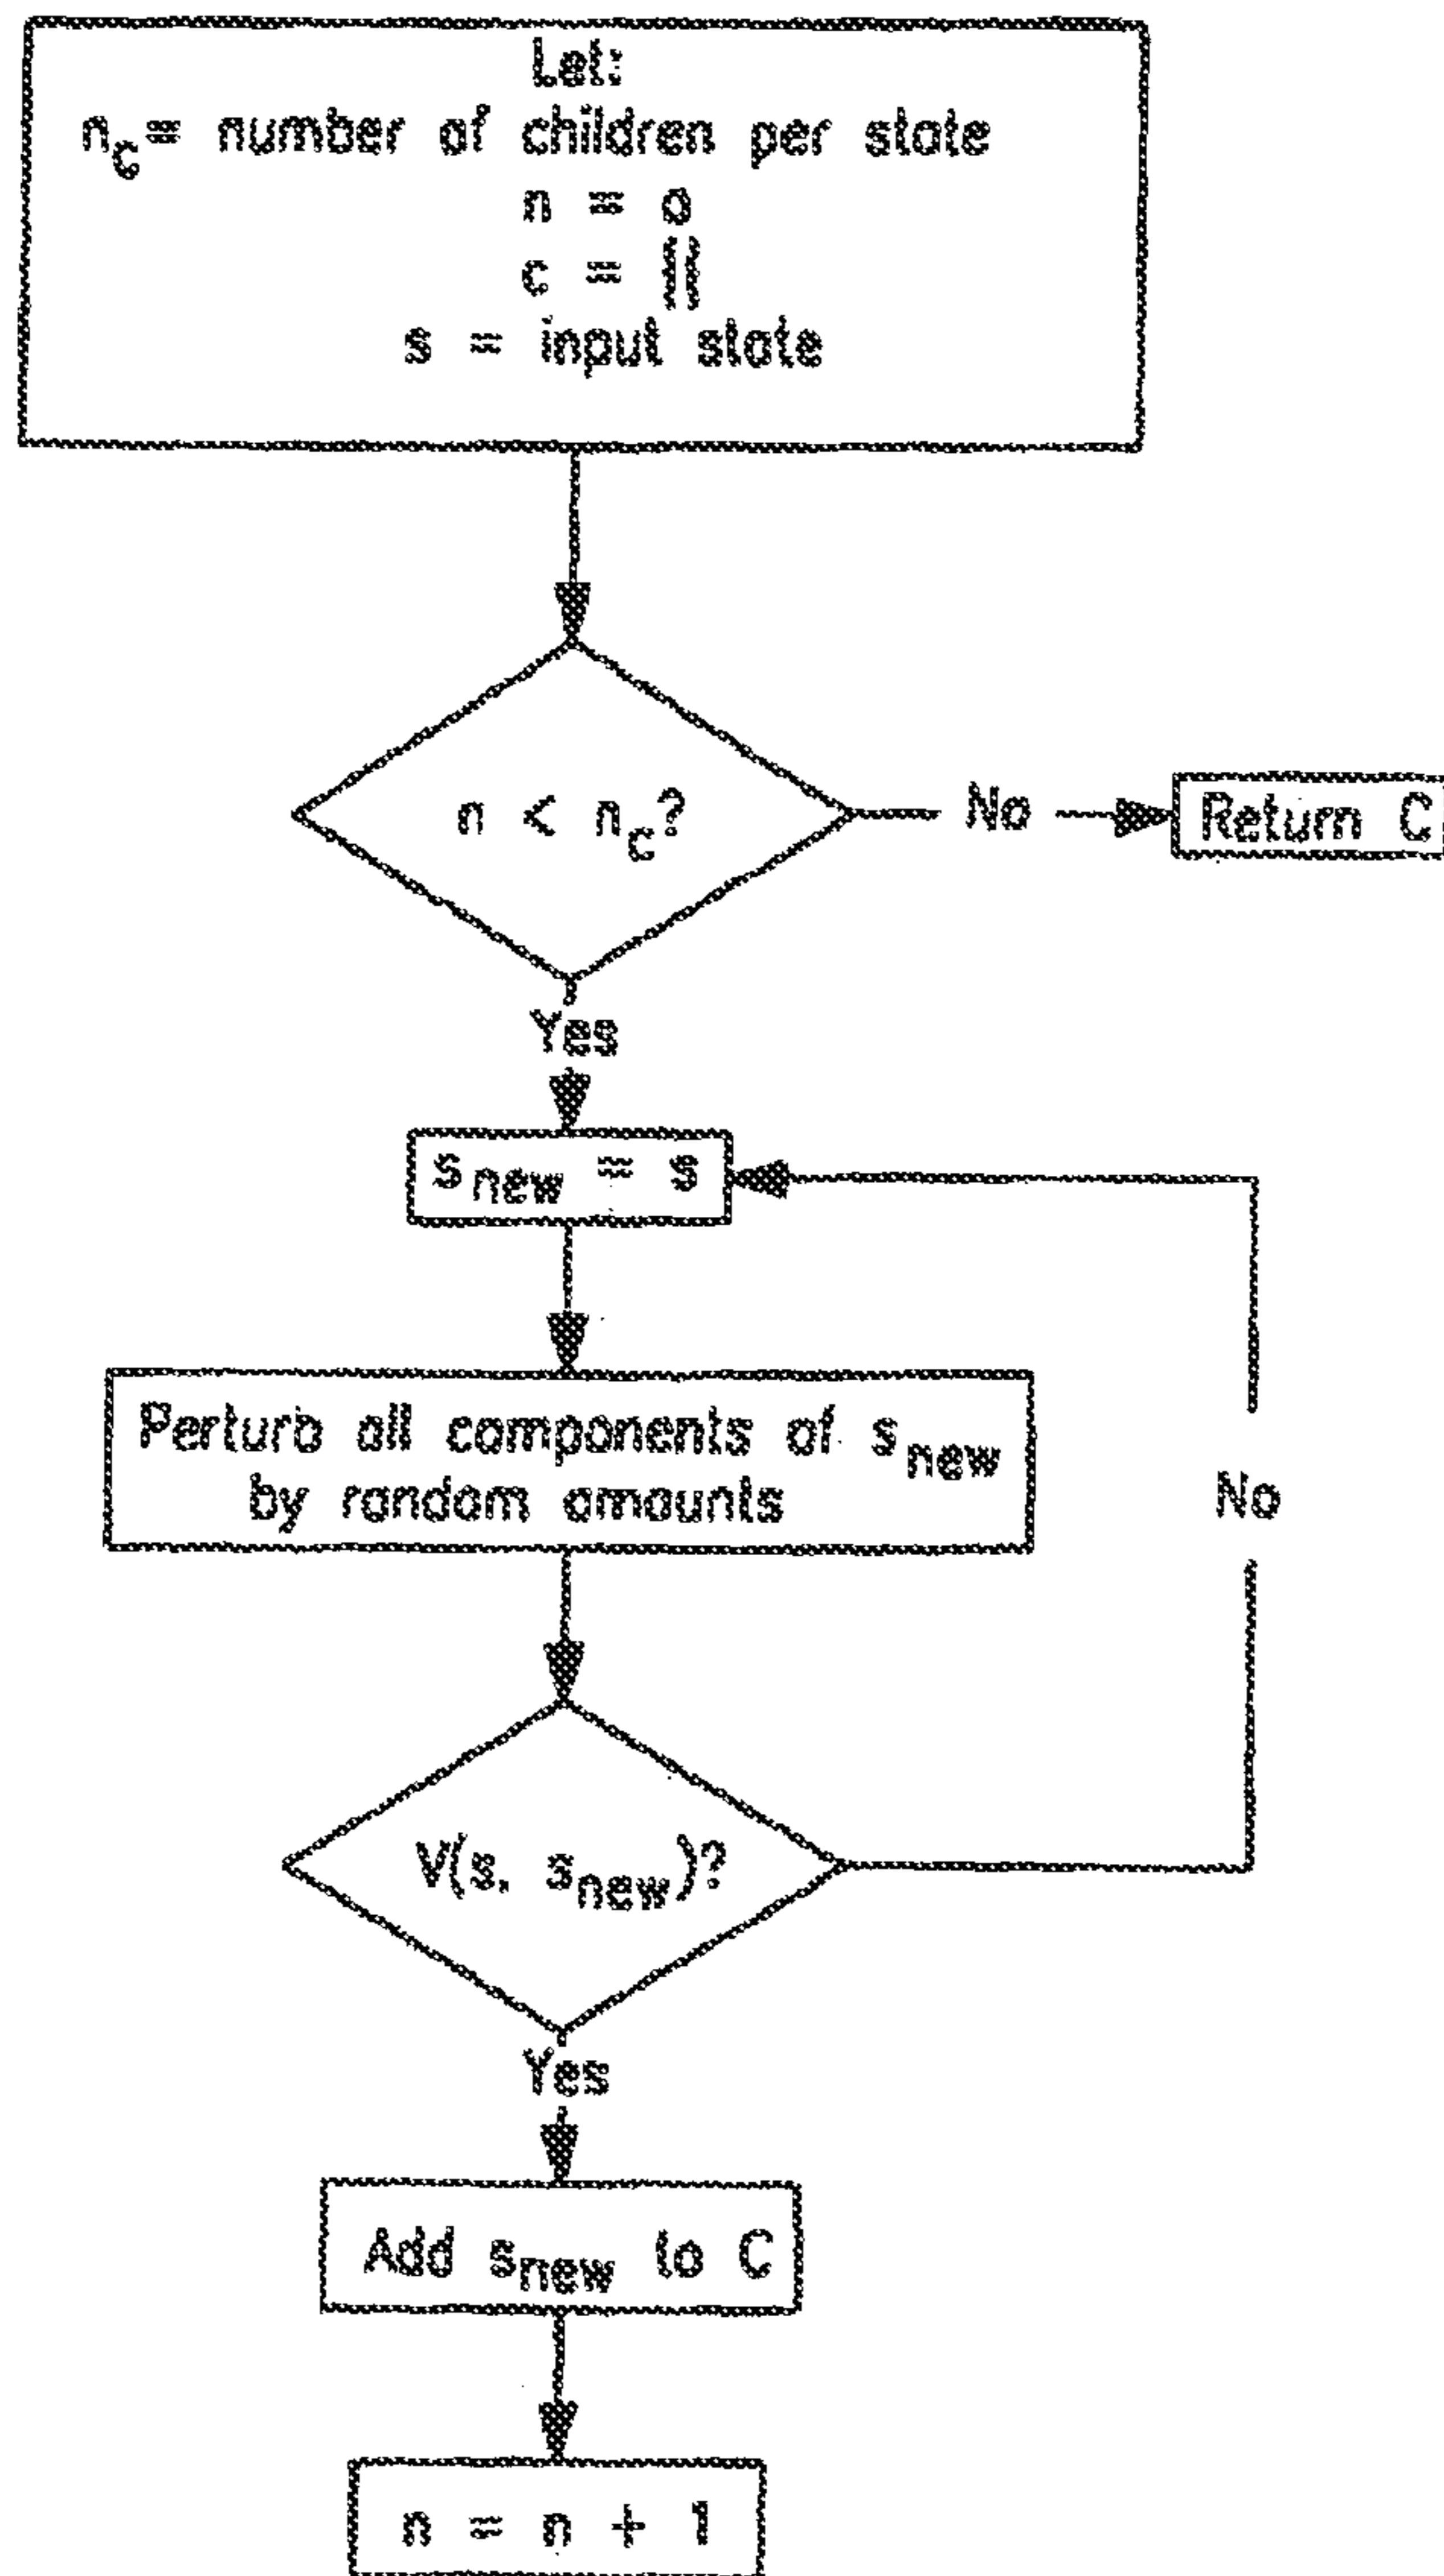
Let:
$n_c$ = number of children per state
$n = 0$
$c = \{\}$
$s$ = input state

$n < n_c$?

No

Return C

Yes

$s_{new} = s$

Perturb all components of $s_{new}$ by random amounts

No

$V(s, s_{new})$?

Yes

Add $s_{new}$ to C

$n = n + 1$